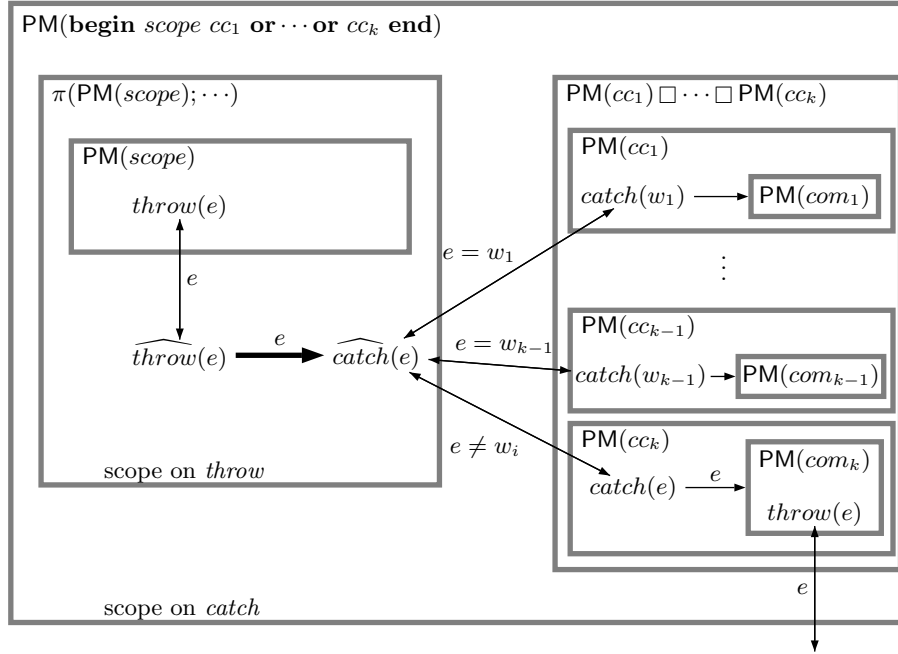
$\mathsf{PM}(\textbf{begin}\ scope\ cc_1\ \textbf{or} \cdots \textbf{or}\ cc_k\ \textbf{end})$

$\pi(\mathsf{PM}(scope); \cdots)$

$\mathsf{PM}(scope)$

$throw(e)$

$e$

$\widehat{throw}(e)$

$e$

$\widehat{catch}(e)$

scope on *throw*

$\mathsf{PM}(cc_1) \square \cdots \square \mathsf{PM}(cc_k)$

$\mathsf{PM}(cc_1)$

$catch(w_1)$

$\mathsf{PM}(com_1)$

$e = w_1$

$\vdots$

$\mathsf{PM}(cc_{k-1})$

$e = w_{k-1}$

$catch(w_{k-1})$

$\mathsf{PM}(com_{k-1})$

$\mathsf{PM}(cc_k)$

$e \neq w_i$

$\mathsf{PM}(com_k)$

$catch(e)$

$e$

$throw(e)$

$e$

scope on *catch*